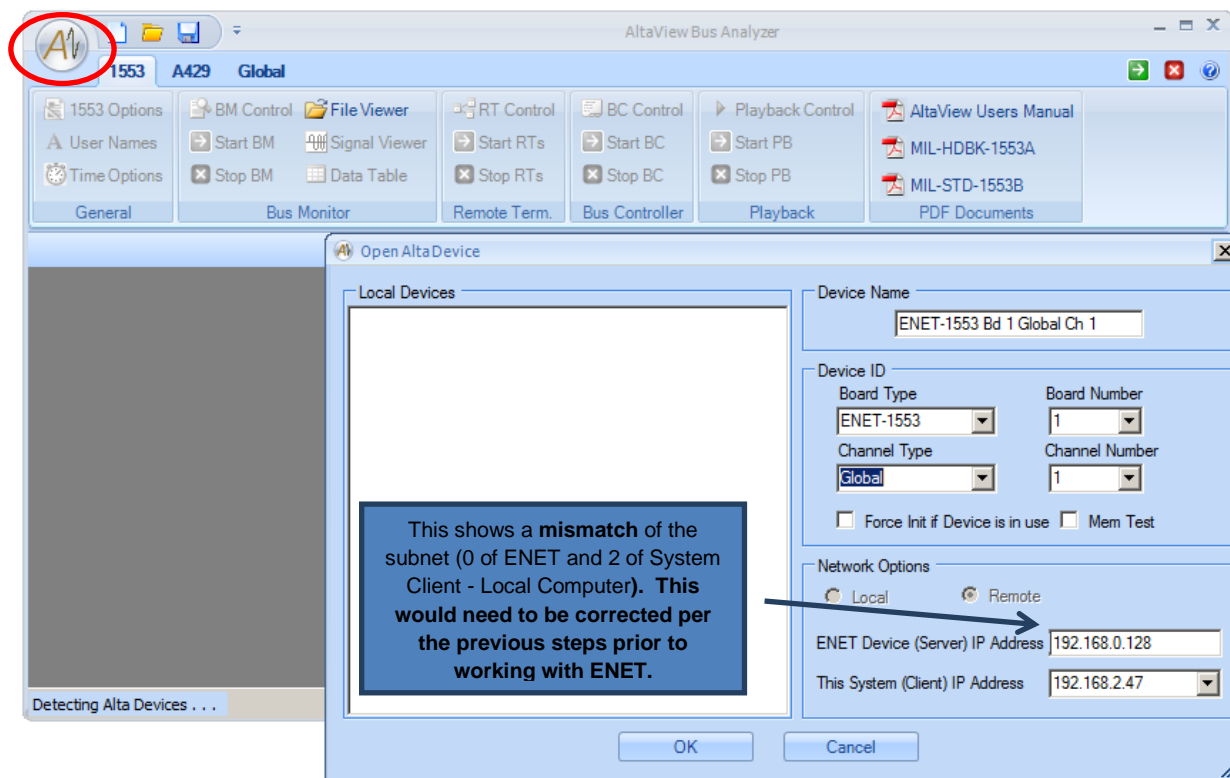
AltaView Bus Analyzer

1553 A429 Global

1553 Options
User Names
Time Options
General

BM Control
Start BM
Stop BM
File Viewer
Signal Viewer
Data Table
Bus Monitor

RT Control
Start RTs
Stop RTs
Remote Term.

BC Control
Start BC
Stop BC
Bus Controller

Playback Control
Start PB
Stop PB
Playback

AltaView Users Manual
MIL-HDBK-1553A
MIL-STD-1553B
PDF Documents

Open Alta Device

Local Devices

Device Name
ENET-1553 Bd 1 Global Ch 1

Device ID
Board Type
ENET-1553
Board Number
1
Channel Type
Global
Channel Number
1
Force Init if Device is in use
Mem Test

Network Options
Local
Remote
ENET Device (Server) IP Address 192.168.0.128
This System (Client) IP Address 192.168.2.47

This shows a **mismatch** of the subnet (0 of ENET and 2 of System Client - Local Computer**). This would need to be corrected per the previous steps prior to working with ENET.**

Detecting Alta Devices . . .

OK
Cancel